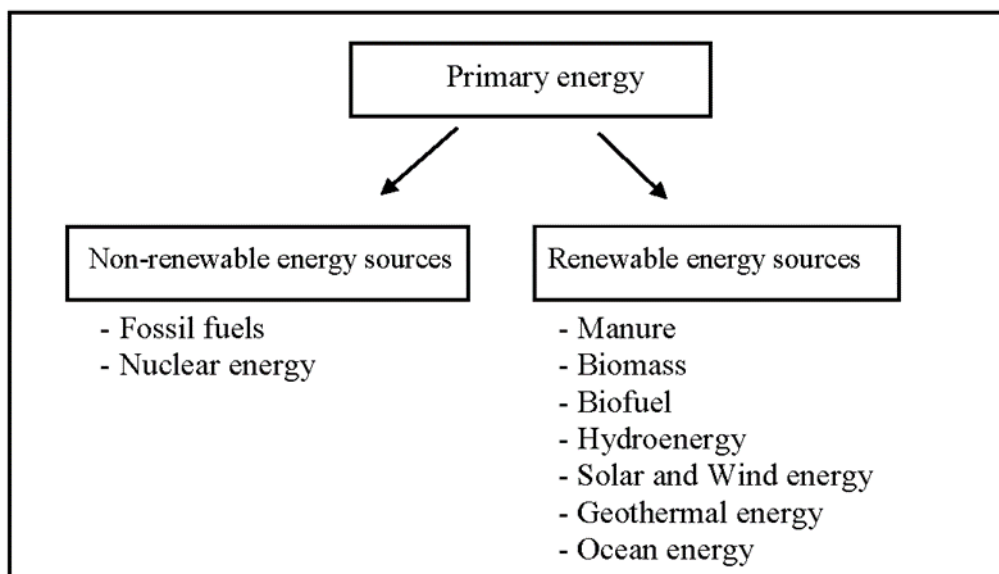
Primary energy

Non-renewable energy sources

- Fossil fuels
- Nuclear energy

Renewable energy sources

- Manure
- Biomass
- Biofuel
- Hydroenergy
- Solar and Wind energy
- Geothermal energy
- Ocean energy